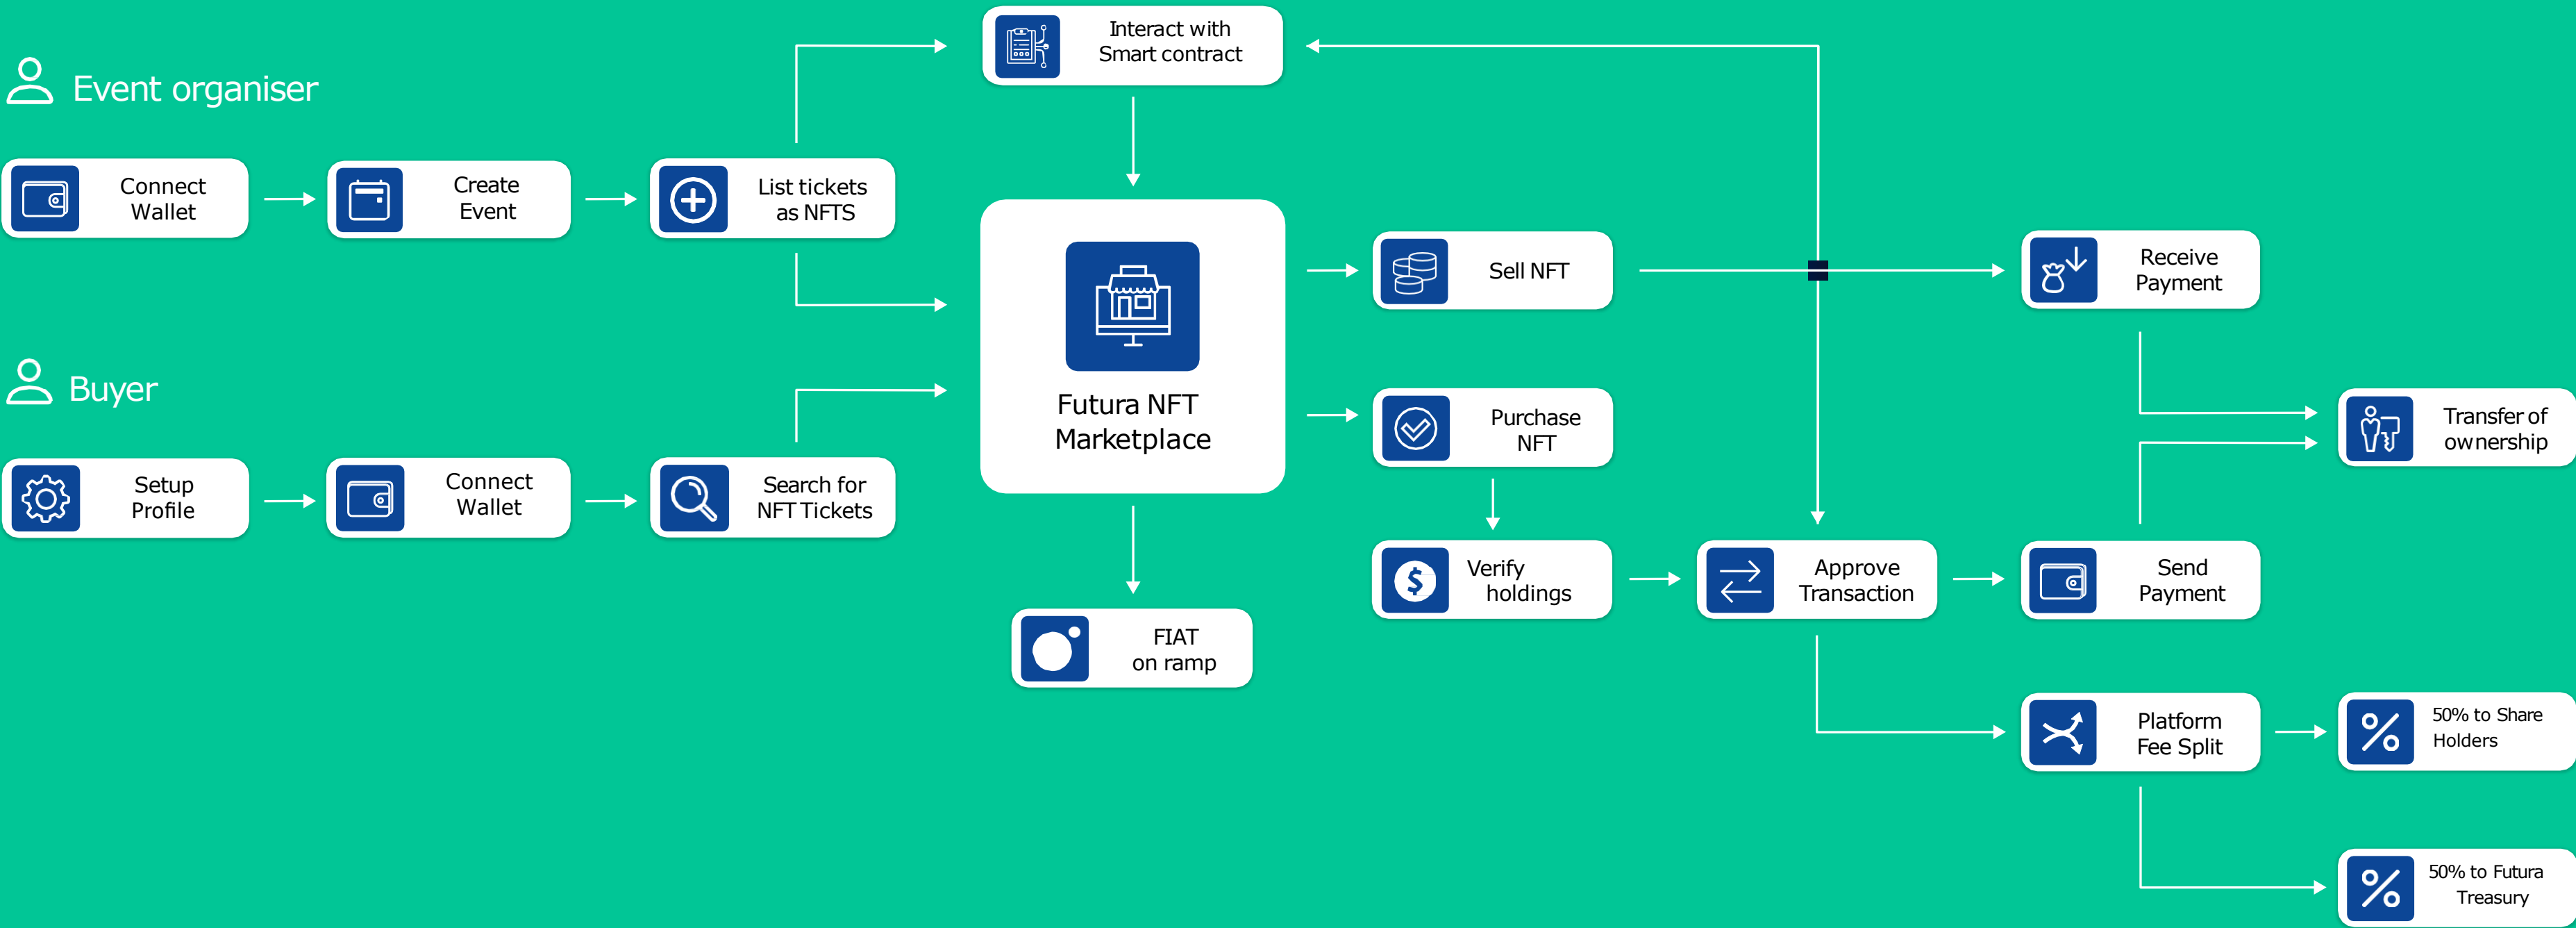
Event organiser

Connect Wallet

Create Event

List tickets as NFTS

Interact with Smart contract

Buyer

Setup Profile

Connect Wallet

Search for NFT Tickets

Futura NFT Marketplace

FIAT on ramp

Sell NFT

Purchase NFT

Verify holdings

Approve Transaction

Receive Payment

Send Payment

Transfer of ownership

Platform Fee Split

50% to Share Holders

50% to Futura Treasury